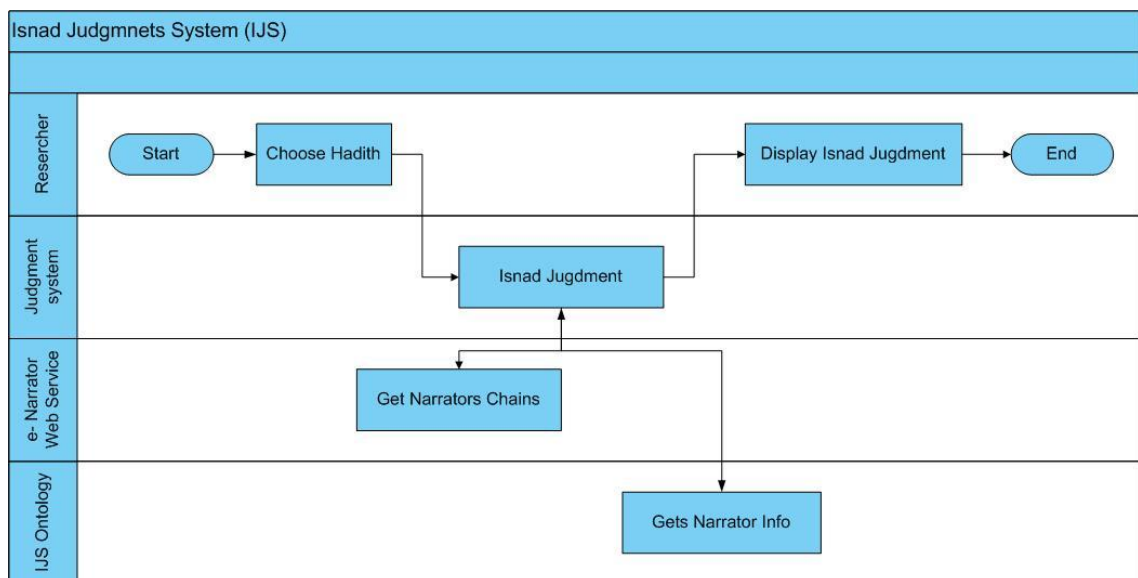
Isnad Judgmnets System (IJS)

Resercher

Start

Choose Hadith

Display Isnad Jugdment

End

Judgment system

Isnad Jugdment

e- Narrator Web Service

Get Narrators Chains

IJS Ontology

Gets Narrator Info